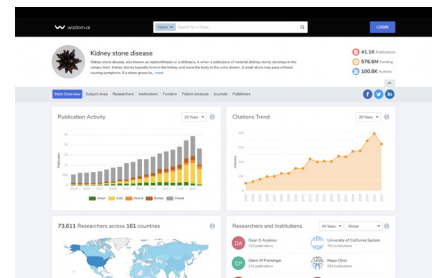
wizdom.ai

Topics | Search for a Topic

LOGIN

Kidney stone disease

Kidney stone disease, also known as nephrolithiasis or urolithiasis, is when a solid piece of material (kidney stone) develops in the urinary tract. Kidney stones typically form in the kidney and leave the body in the urine stream. A small stone may pass without causing symptoms. If a stone grows to... more

41.1K Publications

$576.6M Funding

100.8K Authors

Stats Overview | Subject Areas | Researchers | Institutions | Funders | Patent Analysis | Journals | Publishers

Publication Activity

20 Years

Citations Trend

20 Years

73,611 Researchers across 161 countries

Researchers and Institutions

All Years | Global

Dean G. Assimos

University of California System

Glenn M. Preminger

Mayo Clinic